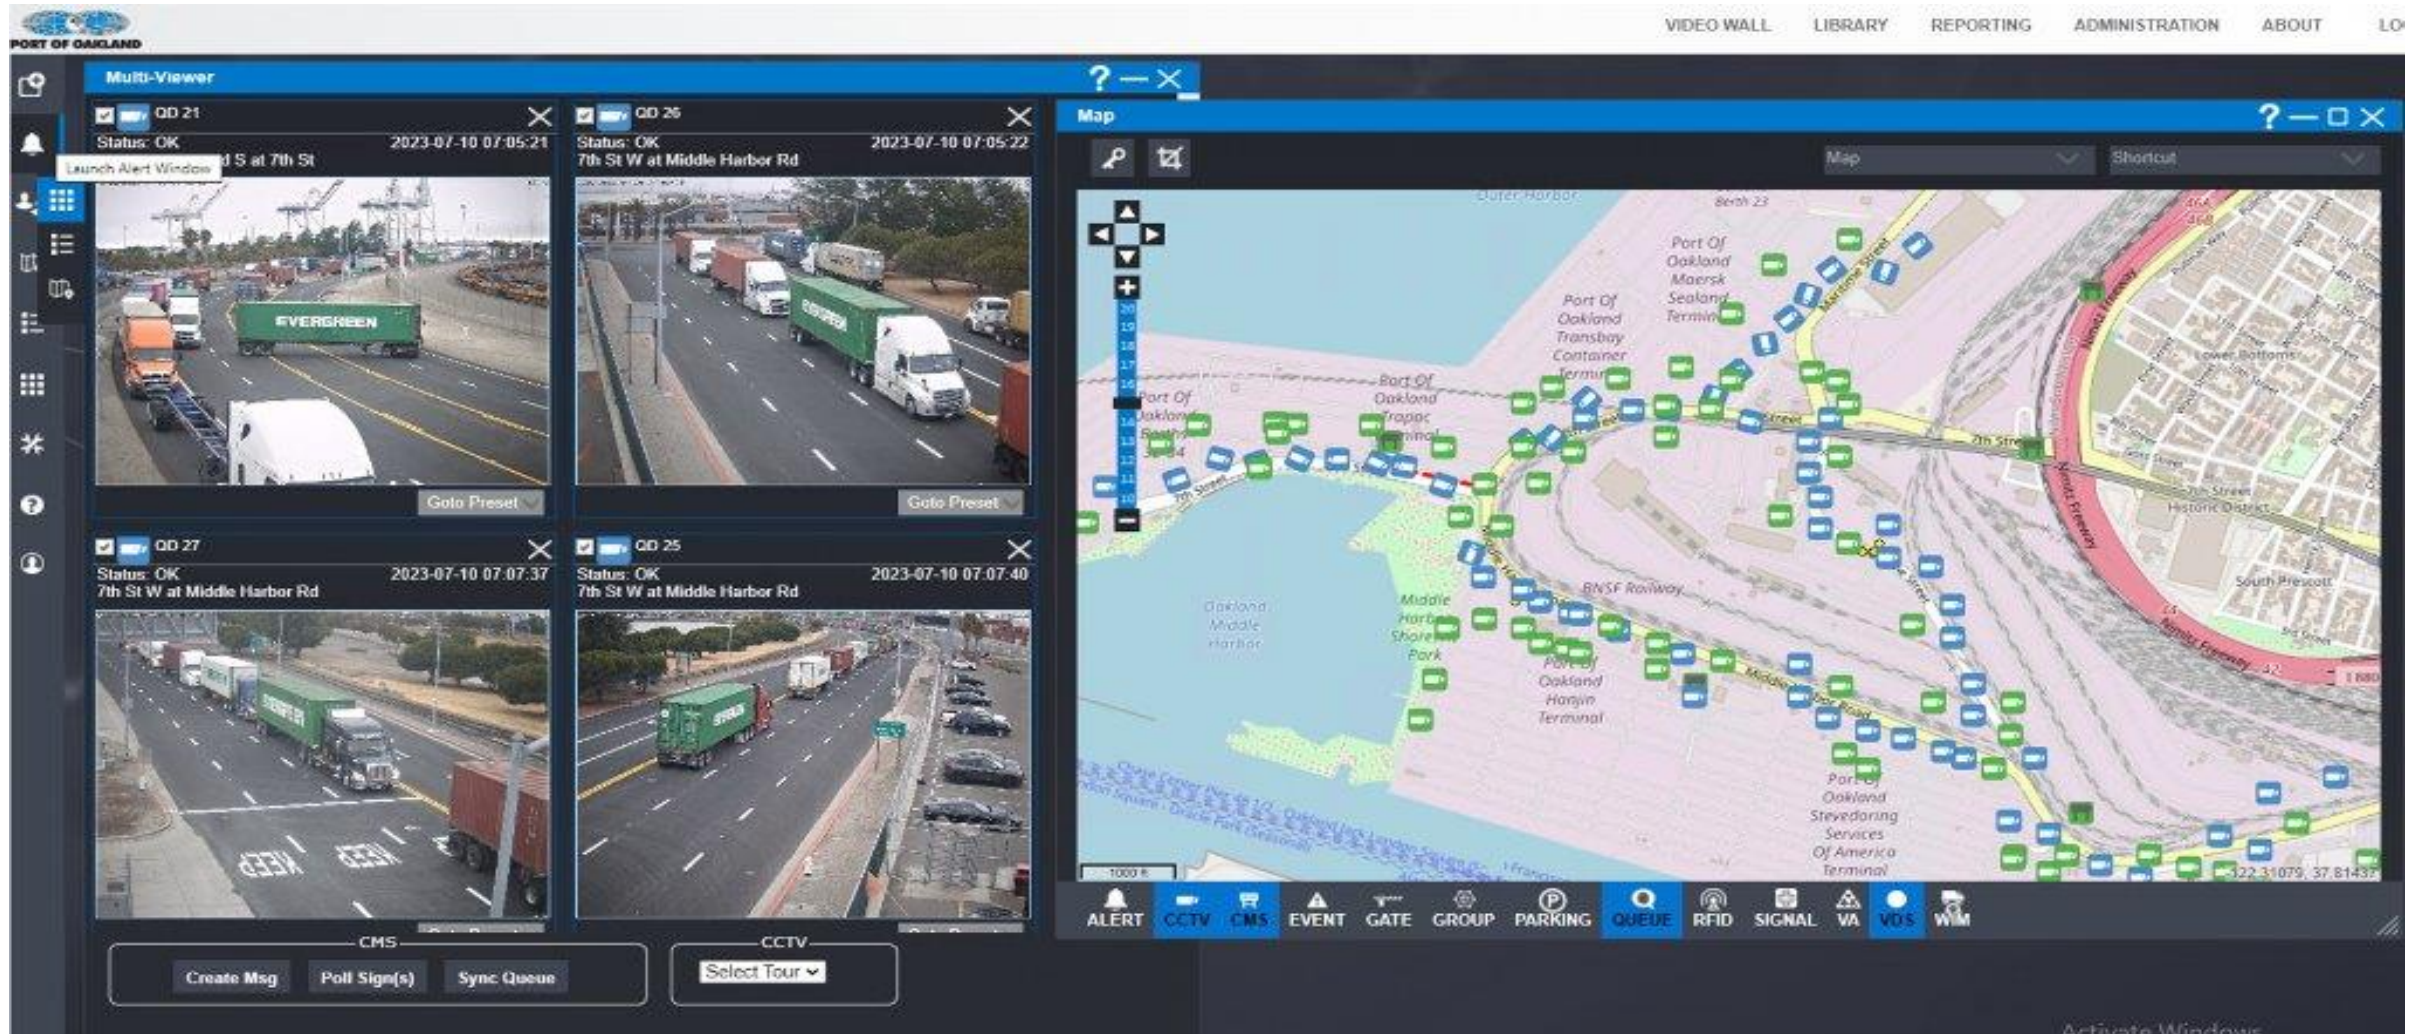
PORT OF OAKLAND

VIDEO WALL LIBRARY REPORTING ADMINISTRATION ABOUT LO

Multi-Viewer

QD 21
Status: OK 2023-07-10 07:05:21
Launch Alert Window d S at 7th St
EVERGREEN
Goto Preset

QD 26
Status: OK 2023-07-10 07:05:22
7th St W at Middle Harbor Rd
Goto Preset

QD 27
Status: OK 2023-07-10 07:07:37
7th St W at Middle Harbor Rd
KEEP KEEP

QD 25
Status: OK 2023-07-10 07:07:40
7th St W at Middle Harbor Rd

CMS
Create Msg Poll Sign(s) Sync Queue

CCTV
Select Tour

Map
Map Shortcut

Outer Harbor
Berth 23
Port Of Oakland Maersk Sealand Termin
Port Of Oakland Transbay Container Termin
Port Of Oakland Berth 30 34
Port Of Oakland Trapac Terminal
Maritime Street
7th Street
7th Street
7th Street
Oakland Middle Harbor
Middle Harbor Shoreline Park
BNSF Railway
Port Of Oakland Hanjin Terminal
Middle Harbor Road
Port Of Oakland Stevedoring Services Of America Terminal
Lower Bottoms
7th Street Historic District
South Prescott
Nimitz Freeway
Nimitz Freeway
1000 ft
-122.31079, 37.81437

ALERT CCTV CMS EVENT GATE GROUP PARKING QUEUE RFID SIGNAL VA VDS WIM

Activate Windows